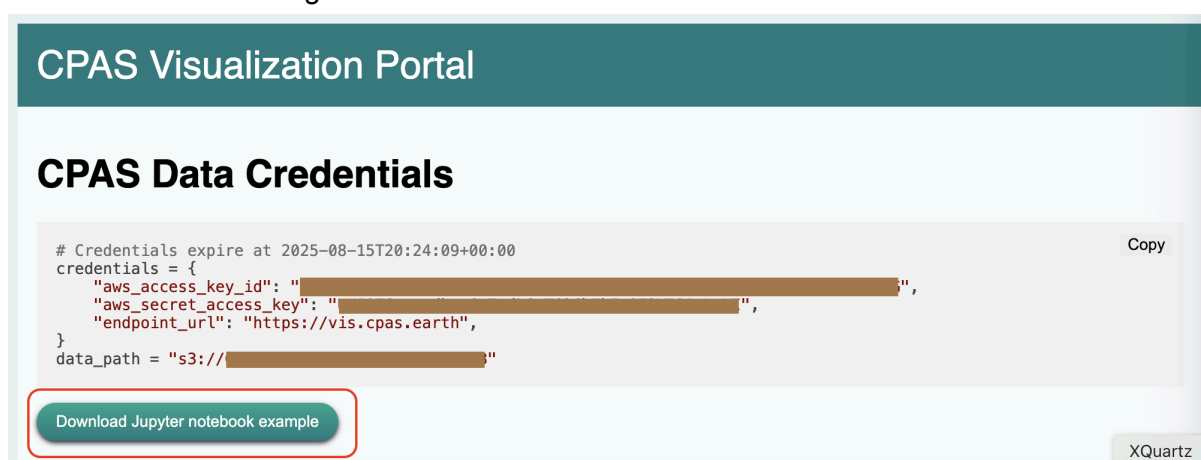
CPAS Visualization Portal

CPAS Data Credentials

Copy

# Credentials expire at 2025-08-15T20:24:09+00:00
credentials = {
    "aws_access_key_id": "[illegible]",
    "aws_secret_access_key": "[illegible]",
    "endpoint_url": "https://vis.cpas.earth",
}
data_path = "s3://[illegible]"

Download Jupyter notebook example

XQuartz